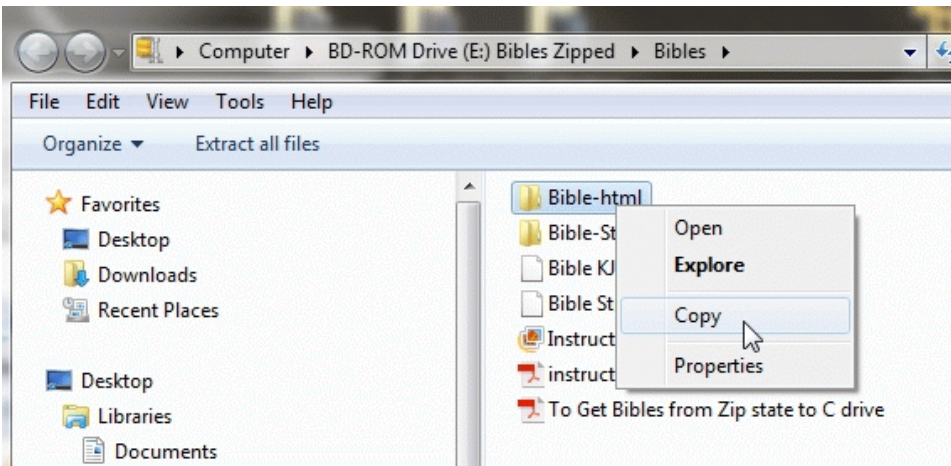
Computer ▸ BD-ROM Drive (E:) Bibles Zipped ▸ Bibles ▸

File Edit View Tools Help

Organize ▾ Extract all files

Favorites
Desktop
Downloads
Recent Places

Desktop
Libraries
Documents

Bible-html
Bible-St
Bible KJ
Bible St
Instruct
instruct
To Get Bibles from Zip state to C drive

Open
Explore
Copy
Properties